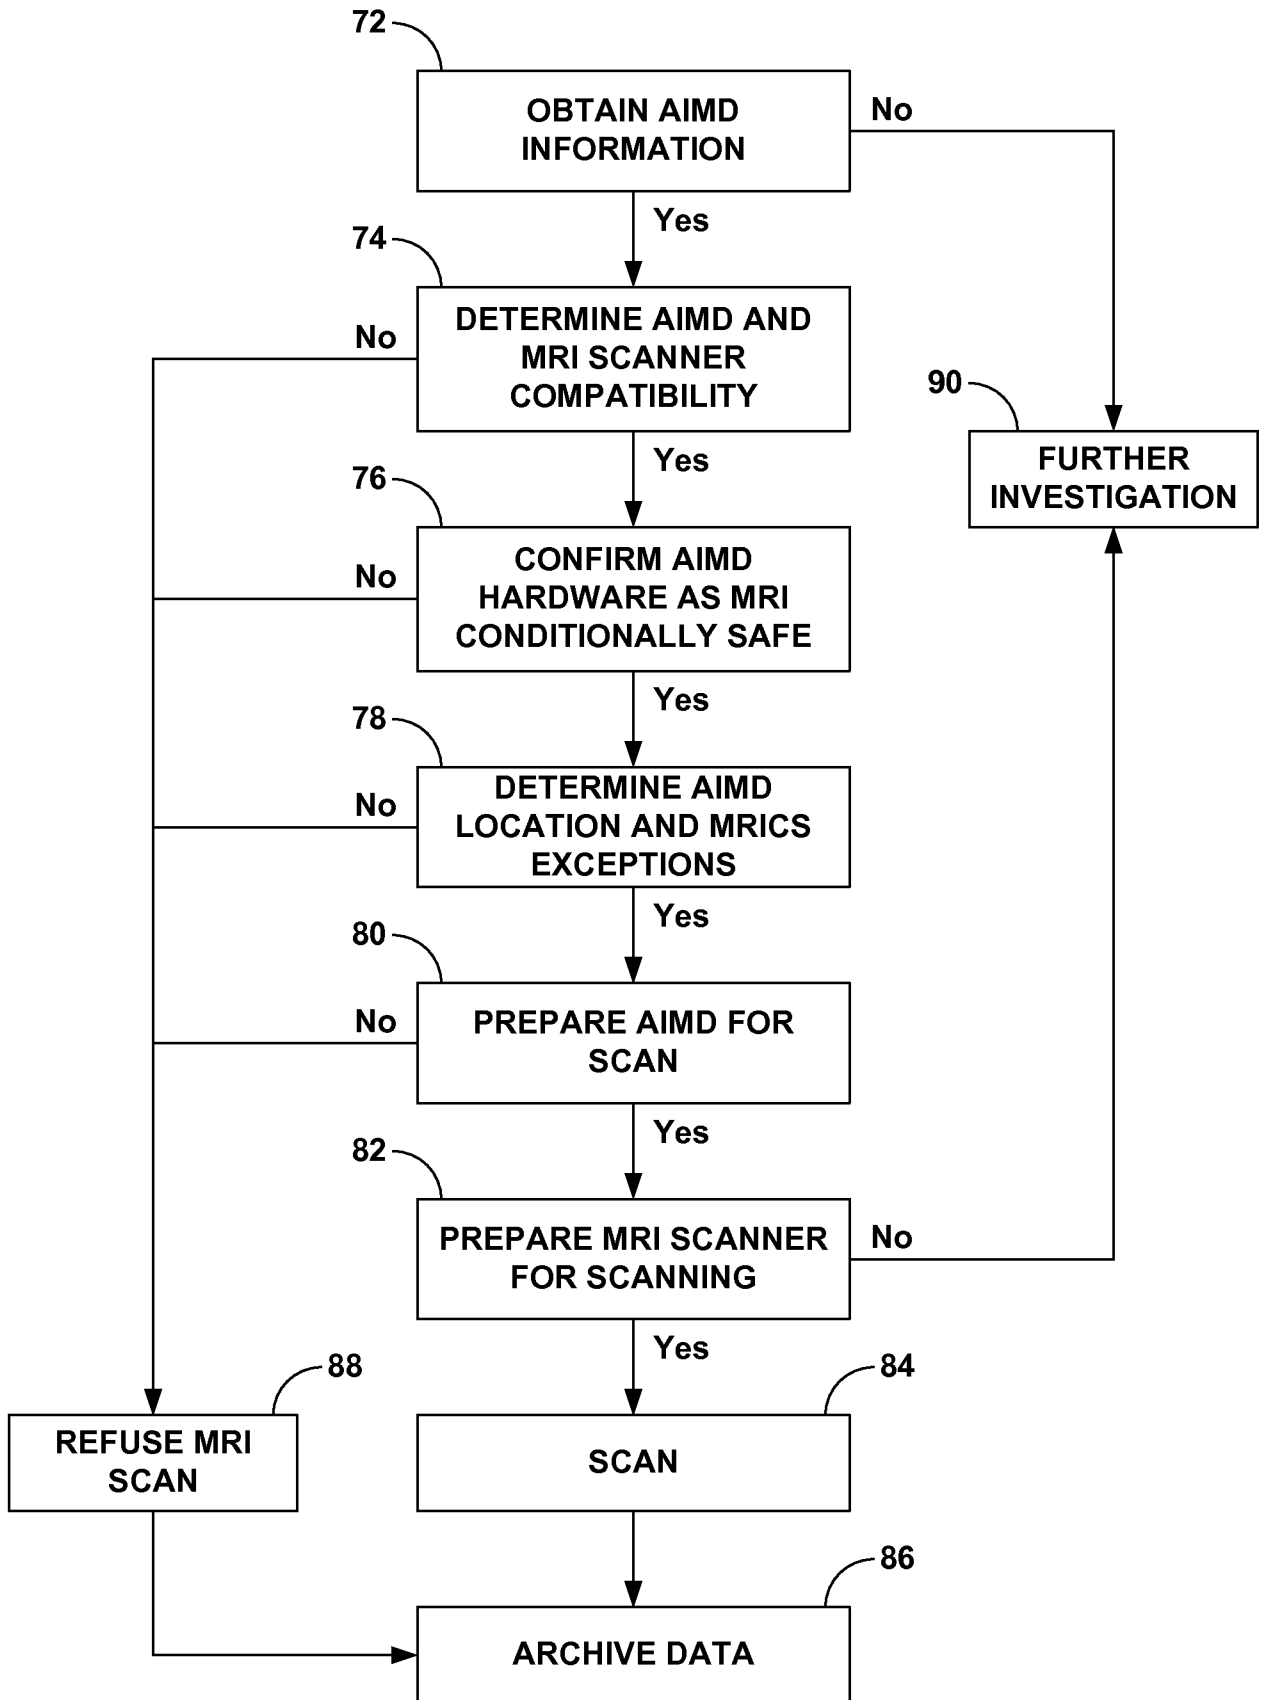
72
OBTAIN AIMD INFORMATION
No
Yes
74
DETERMINE AIMD AND MRI SCANNER COMPATIBILITY
No
90
FURTHER INVESTIGATION
Yes
76
CONFIRM AIMD HARDWARE AS MRI CONDITIONALLY SAFE
No
Yes
78
DETERMINE AIMD LOCATION AND MRICS EXCEPTIONS
No
Yes
80
PREPARE AIMD FOR SCAN
No
Yes
82
PREPARE MRI SCANNER FOR SCANNING
No
Yes
88
REFUSE MRI SCAN
84
SCAN
86
ARCHIVE DATA